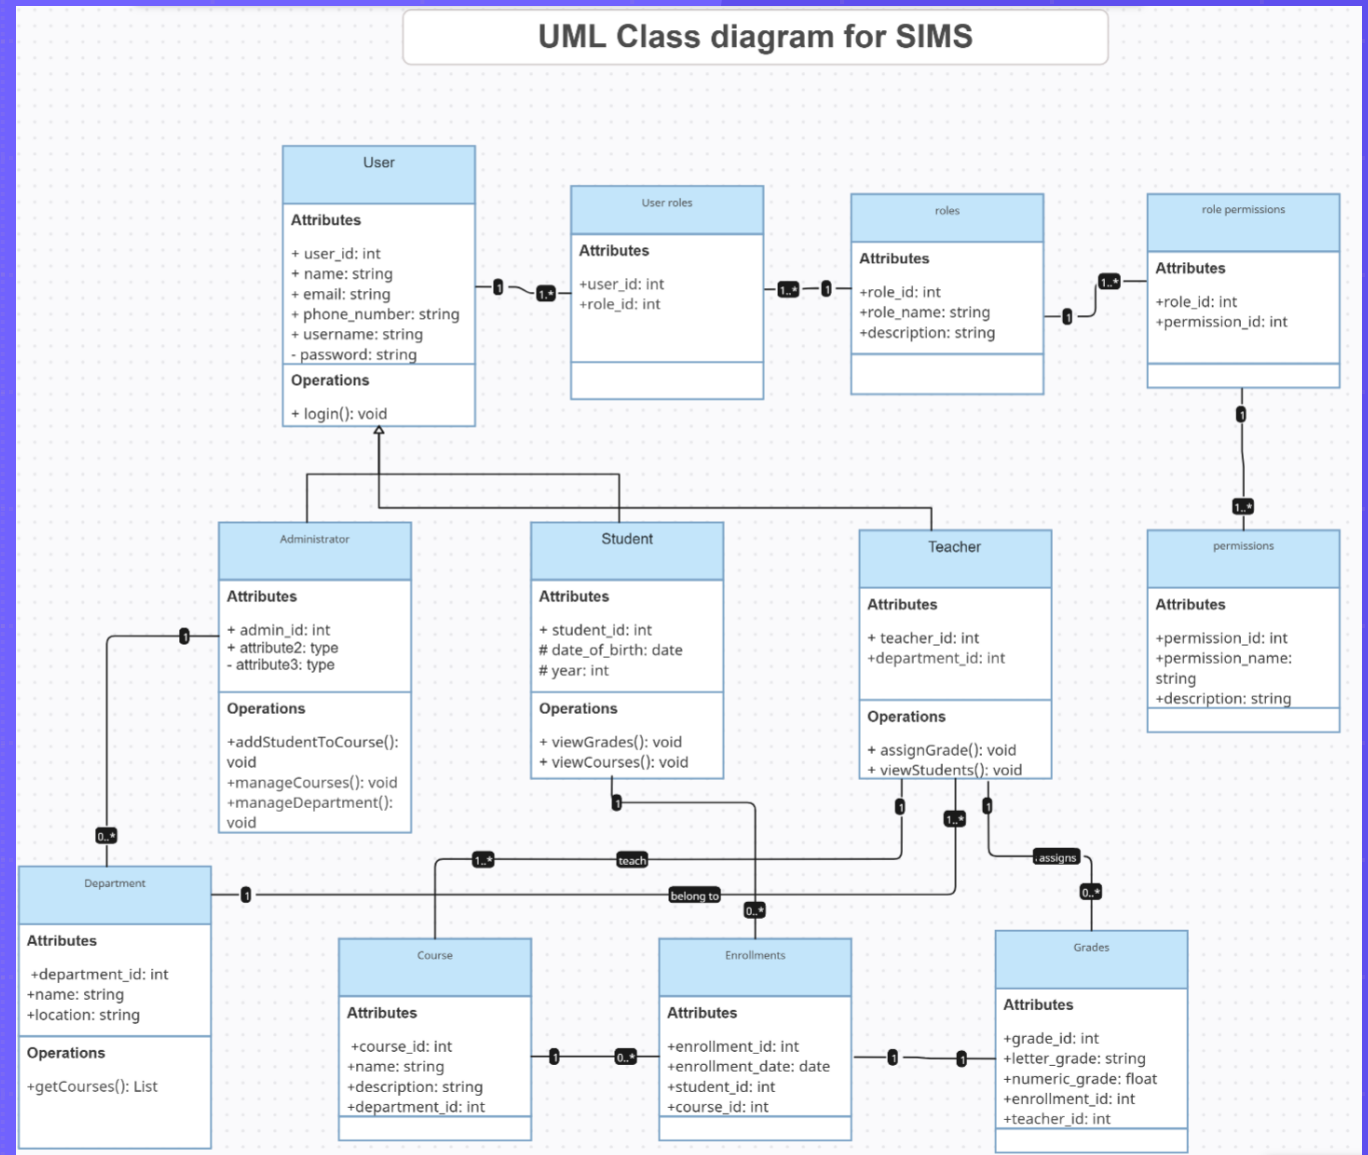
UML Class diagram for SIMS

User

Attributes

+ user_id: int
+ name: string
+ email: string
+ phone_number: string
+ username: string
- password: string

Operations

+ login(): void

1

1..*

User roles

Attributes

+user_id: int
+role_id: int

1..*

1

roles

Attributes

+role_id: int
+role_name: string
+description: string

1

1..*

role permissions

Attributes

+role_id: int
+permission_id: int

1

1..*

Administrator

Attributes

+ admin_id: int
+ attribute2: type
- attribute3: type

Operations

+addStudentToCourse(): void
+manageCourses(): void
+manageDepartment(): void

Student

Attributes

+ student_id: int
# date_of_birth: date
# year: int

Operations

+ viewGrades(): void
+ viewCourses(): void

Teacher

Attributes

+ teacher_id: int
+department_id: int

Operations

+ assignGrade(): void
+ viewStudents(): void

permissions

Attributes

+permission_id: int
+permission_name: string
+description: string

1

0..*

1

1

1..*

1

1..*

teach

assigns

0..*

1

belong to

0..*

Department

Attributes

+department_id: int
+name: string
+location: string

Operations

+getCourses(): List

Course

Attributes

+course_id: int
+name: string
+description: string
+department_id: int

1

0..*

Enrollments

Attributes

+enrollment_id: int
+enrollment_date: date
+student_id: int
+course_id: int

1

1

Grades

Attributes

+grade_id: int
+letter_grade: string
+numeric_grade: float
+enrollment_id: int
+teacher_id: int